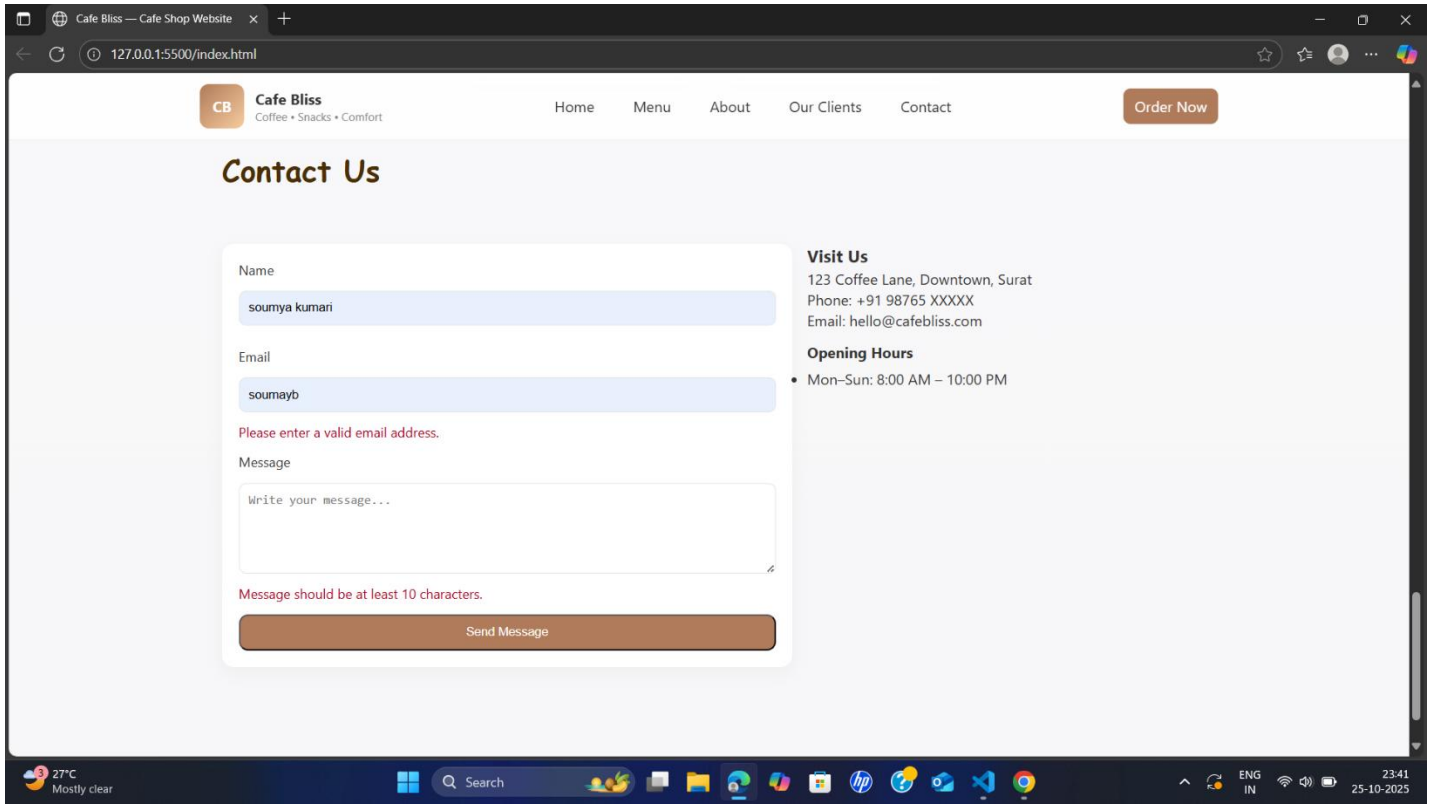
Cafe Bliss — Cafe Shop Website

127.0.0.1:5500/index.html

CB Cafe Bliss
Coffee • Snacks • Comfort

Home Menu About Our Clients Contact

Order Now

Contact Us

Name

soumya kumari

Email

soumayb

Please enter a valid email address.

Message

Write your message...

Message should be at least 10 characters.

Send Message

Visit Us
123 Coffee Lane, Downtown, Surat
Phone: +91 98765 XXXXX
Email: hello@cafebliss.com

Opening Hours

- Mon–Sun: 8:00 AM – 10:00 PM

3 27°C
Mostly clear

Search

ENG
IN

23:41
25-10-2025